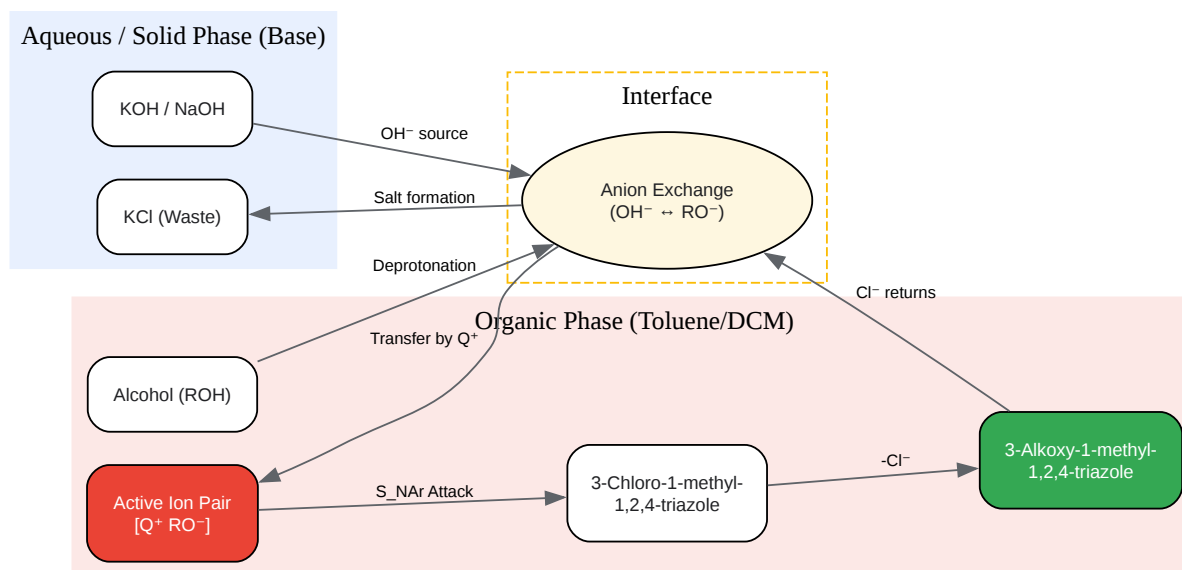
Aqueous / Solid Phase (Base)

KOH / NaOH

KCl (Waste)

Interface

OH⁻ source

Salt formation

Anion Exchange
(OH⁻ ↔ RO⁻)

Deprotonation

Cl⁻ returns

Organic Phase (Toluene/DCM)

Transfer by Q⁺

Alcohol (ROH)

Active Ion Pair
[Q⁺ RO⁻]

S_NAr Attack

3-Chloro-1-methyl-1,2,4-triazole

-Cl⁻

3-Alkoxy-1-methyl-1,2,4-triazole